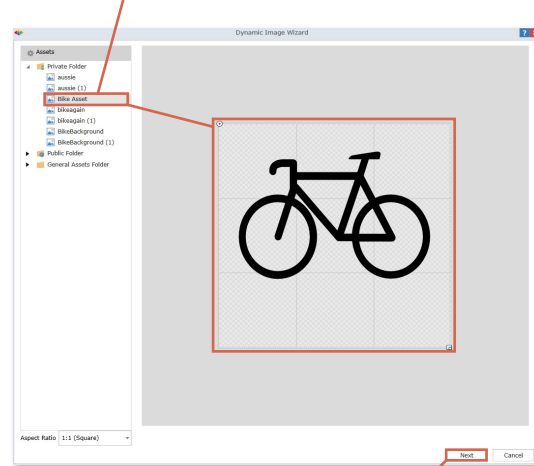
Dynamic Image Wizard

Assets
Private Folder
aussie
aussie (1)
Bike Asset
bikeagain
bikeagain (1)
BikeBackground
BikeBackground (1)
Public Folder
General Assets Folder

Aspect Ratio 1:1 (Square)

Next
Cancel